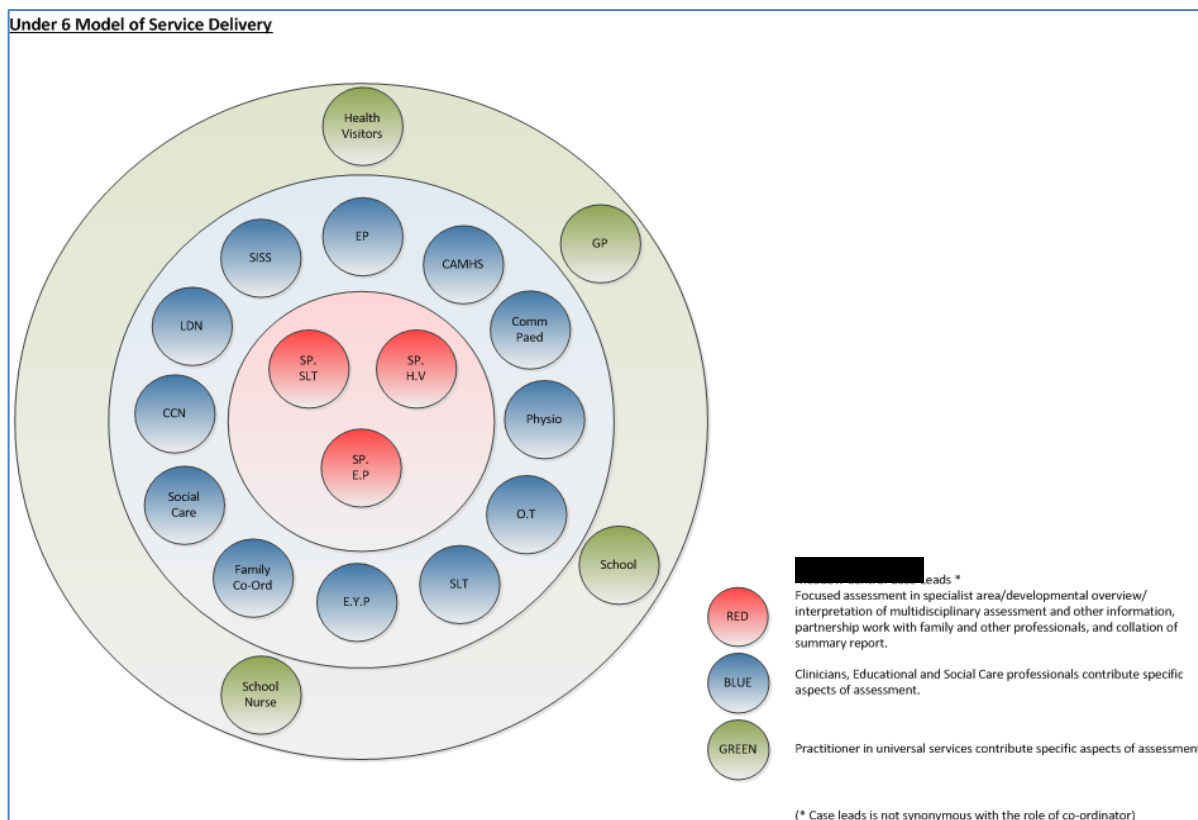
Under 6 Model of Service Delivery

Health Visitors

GP

EP

SISS

CAMHS

LDN

Comm Paed

SP. SLT

SP. H.V

CCN

Physio

SP. E.P

Social Care

O.T

School

Family Co-Ord

E.Y.P

SLT

School Nurse

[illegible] Leads *
Focused assessment in specialist area/developmental overview/ interpretation of multidisciplinary assessment and other information, partnership work with family and other professionals, and collation of summary report.

RED

BLUE

Clinicians, Educational and Social Care professionals contribute specific aspects of assessment.

GREEN

Practitioner in universal services contribute specific aspects of assessment

(* Case leads is not synonymous with the role of co-ordinator)